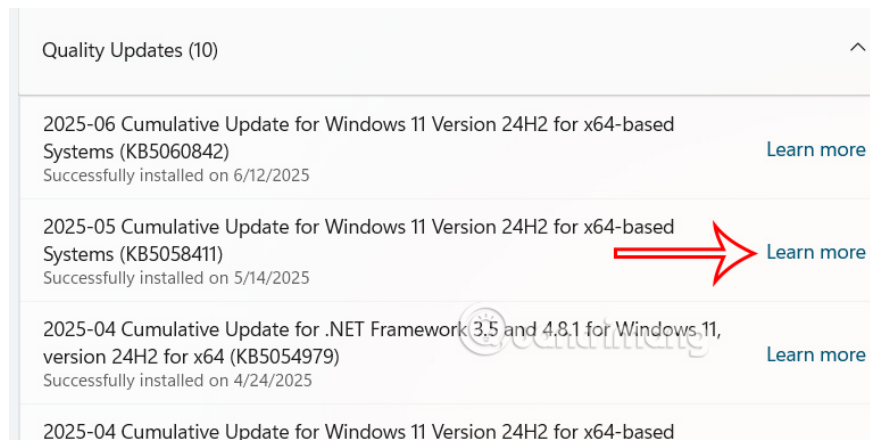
Quality Updates (10)

2025-06 Cumulative Update for Windows 11 Version 24H2 for x64-based Systems (KB5060842)
Successfully installed on 6/12/2025
Learn more

2025-05 Cumulative Update for Windows 11 Version 24H2 for x64-based Systems (KB5058411)
Successfully installed on 5/14/2025
Learn more

2025-04 Cumulative Update for .NET Framework 3.5 and 4.8.1 for Windows 11, version 24H2 for x64 (KB5054979)
Successfully installed on 4/24/2025
Learn more

2025-04 Cumulative Update for Windows 11 Version 24H2 for x64-based